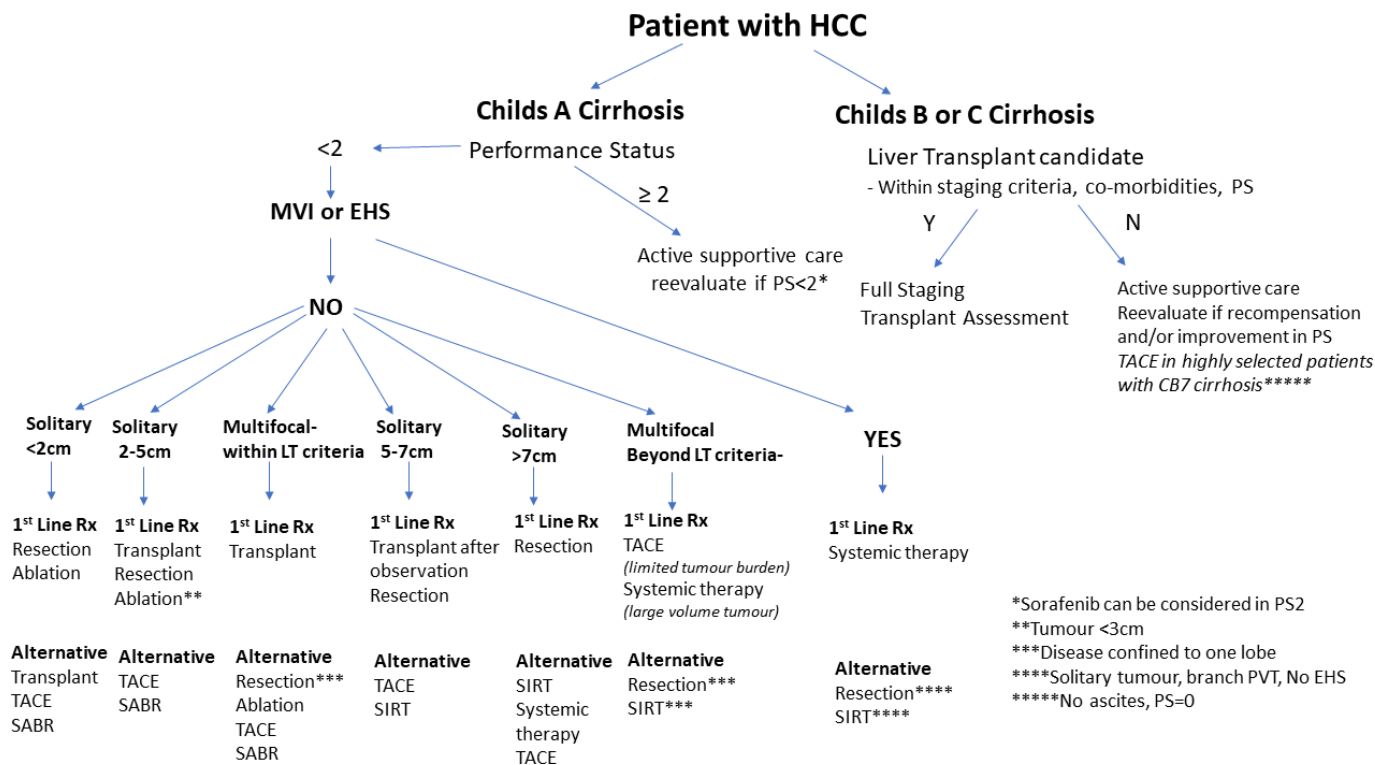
Patient with HCC

Childs A Cirrhosis

Performance Status

<2

≥ 2

MVI or EHS

Active supportive care reevaluate if PS<2*

NO

YES

Solitary <2cm

1$^{st}$ Line Rx
Resection
Ablation

Alternative
Transplant
TACE
SABR

Solitary 2-5cm

1$^{st}$ Line Rx
Transplant
Resection
Ablation**

Alternative
TACE
SABR

Multifocal- within LT criteria

1$^{st}$ Line Rx
Transplant

Alternative
Resection***
Ablation
TACE
SABR

Solitary 5-7cm

1$^{st}$ Line Rx
Transplant after observation
Resection

Alternative
TACE
SIRT

Solitary >7cm

1$^{st}$ Line Rx
Resection

Alternative
SIRT
Systemic therapy
TACE

Multifocal Beyond LT criteria-

1$^{st}$ Line Rx
TACE
(limited tumour burden)
Systemic therapy
(large volume tumour)

Alternative
Resection***
SIRT***

1$^{st}$ Line Rx
Systemic therapy

Alternative
Resection****
SIRT****

Childs B or C Cirrhosis

Liver Transplant candidate
- Within staging criteria, co-morbidities, PS

Y

N

Full Staging
Transplant Assessment

Active supportive care
Reevaluate if recompensation and/or improvement in PS
TACE in highly selected patients with CB7 cirrhosis*****

*Sorafenib can be considered in PS2
**Tumour <3cm
***Disease confined to one lobe
****Solitary tumour, branch PVT, No EHS
*****No ascites, PS=0